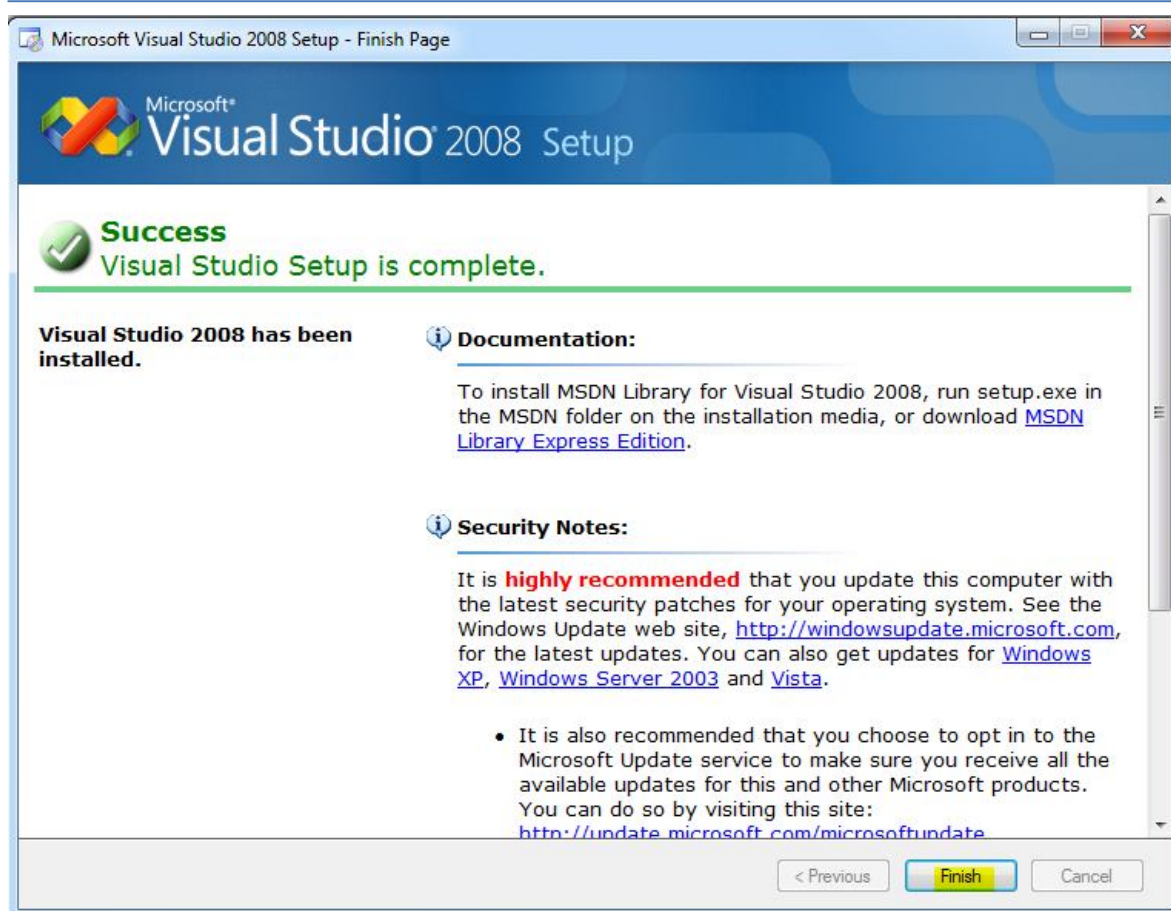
Microsoft Visual Studio 2008 Setup - Finish Page

Microsoft® Visual Studio® 2008 Setup

Success
Visual Studio Setup is complete.

Visual Studio 2008 has been installed.

Documentation:

To install MSDN Library for Visual Studio 2008, run setup.exe in the MSDN folder on the installation media, or download MSDN Library Express Edition.

Security Notes:

It is highly recommended that you update this computer with the latest security patches for your operating system. See the Windows Update web site, http://windowsupdate.microsoft.com, for the latest updates. You can also get updates for Windows XP, Windows Server 2003 and Vista.

• It is also recommended that you choose to opt in to the Microsoft Update service to make sure you receive all the available updates for this and other Microsoft products. You can do so by visiting this site: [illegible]

< Previous | Finish | Cancel